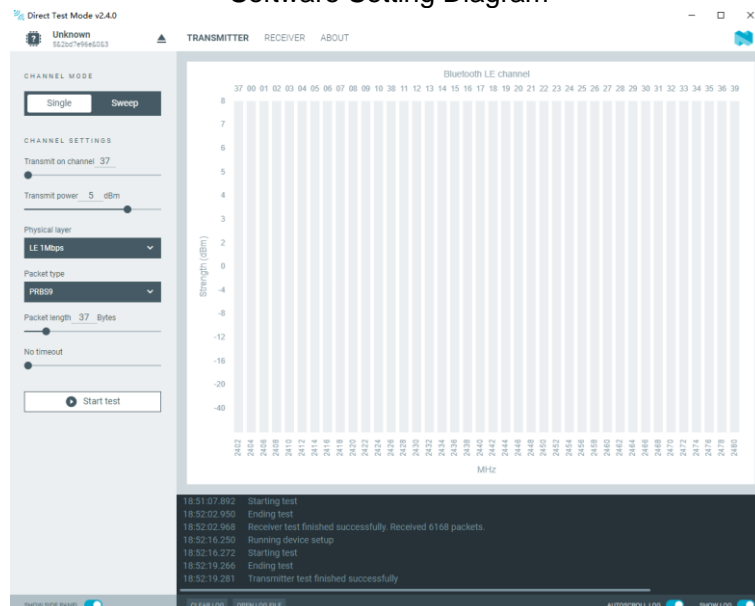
Software Setting Diagram

Direct Test Mode v2.4.0

Unknown
552bd7e96e8053

TRANSMITTER RECEIVER ABOUT

CHANNEL MODE

Single Sweep

CHANNEL SETTINGS

Transmit on channel 37

Transmit power 5 dBm

Physical layer

LE 1Mbps

Packet type

PRBS9

Packet length 37 Bytes

No timeout

Start test

Bluetooth LE channel

37 00 01 02 03 04 05 06 07 08 09 10 38 11 12 13 14 15 16 17 18 19 20 21 22 23 24 25 26 27 28 29 30 31 32 33 34 35 36 39

8
7
6
5
4
3
2
0
-4
-8
-12
-16
-20
-40

Strength (dBm)

2402 2404 2406 2408 2410 2412 2414 2416 2418 2420 2422 2424 2426 2428 2430 2432 2434 2436 2438 2440 2442 2444 2446 2448 2450 2452 2454 2456 2458 2460 2462 2464 2466 2468 2470 2472 2474 2476 2478 2480

MHz

18:51:07.892 Starting test
18:52:02.950 Ending test
18:52:02.968 Receiver test finished successfully. Received 6168 packets.
18:52:16.250 Running device setup
18:52:16.272 Starting test
18:52:19.266 Ending test
18:52:19.281 Transmitter test finished successfully

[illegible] CLEAR LOG OPEN LOG FILE AUTOSCROLL LOG SHOW LOG